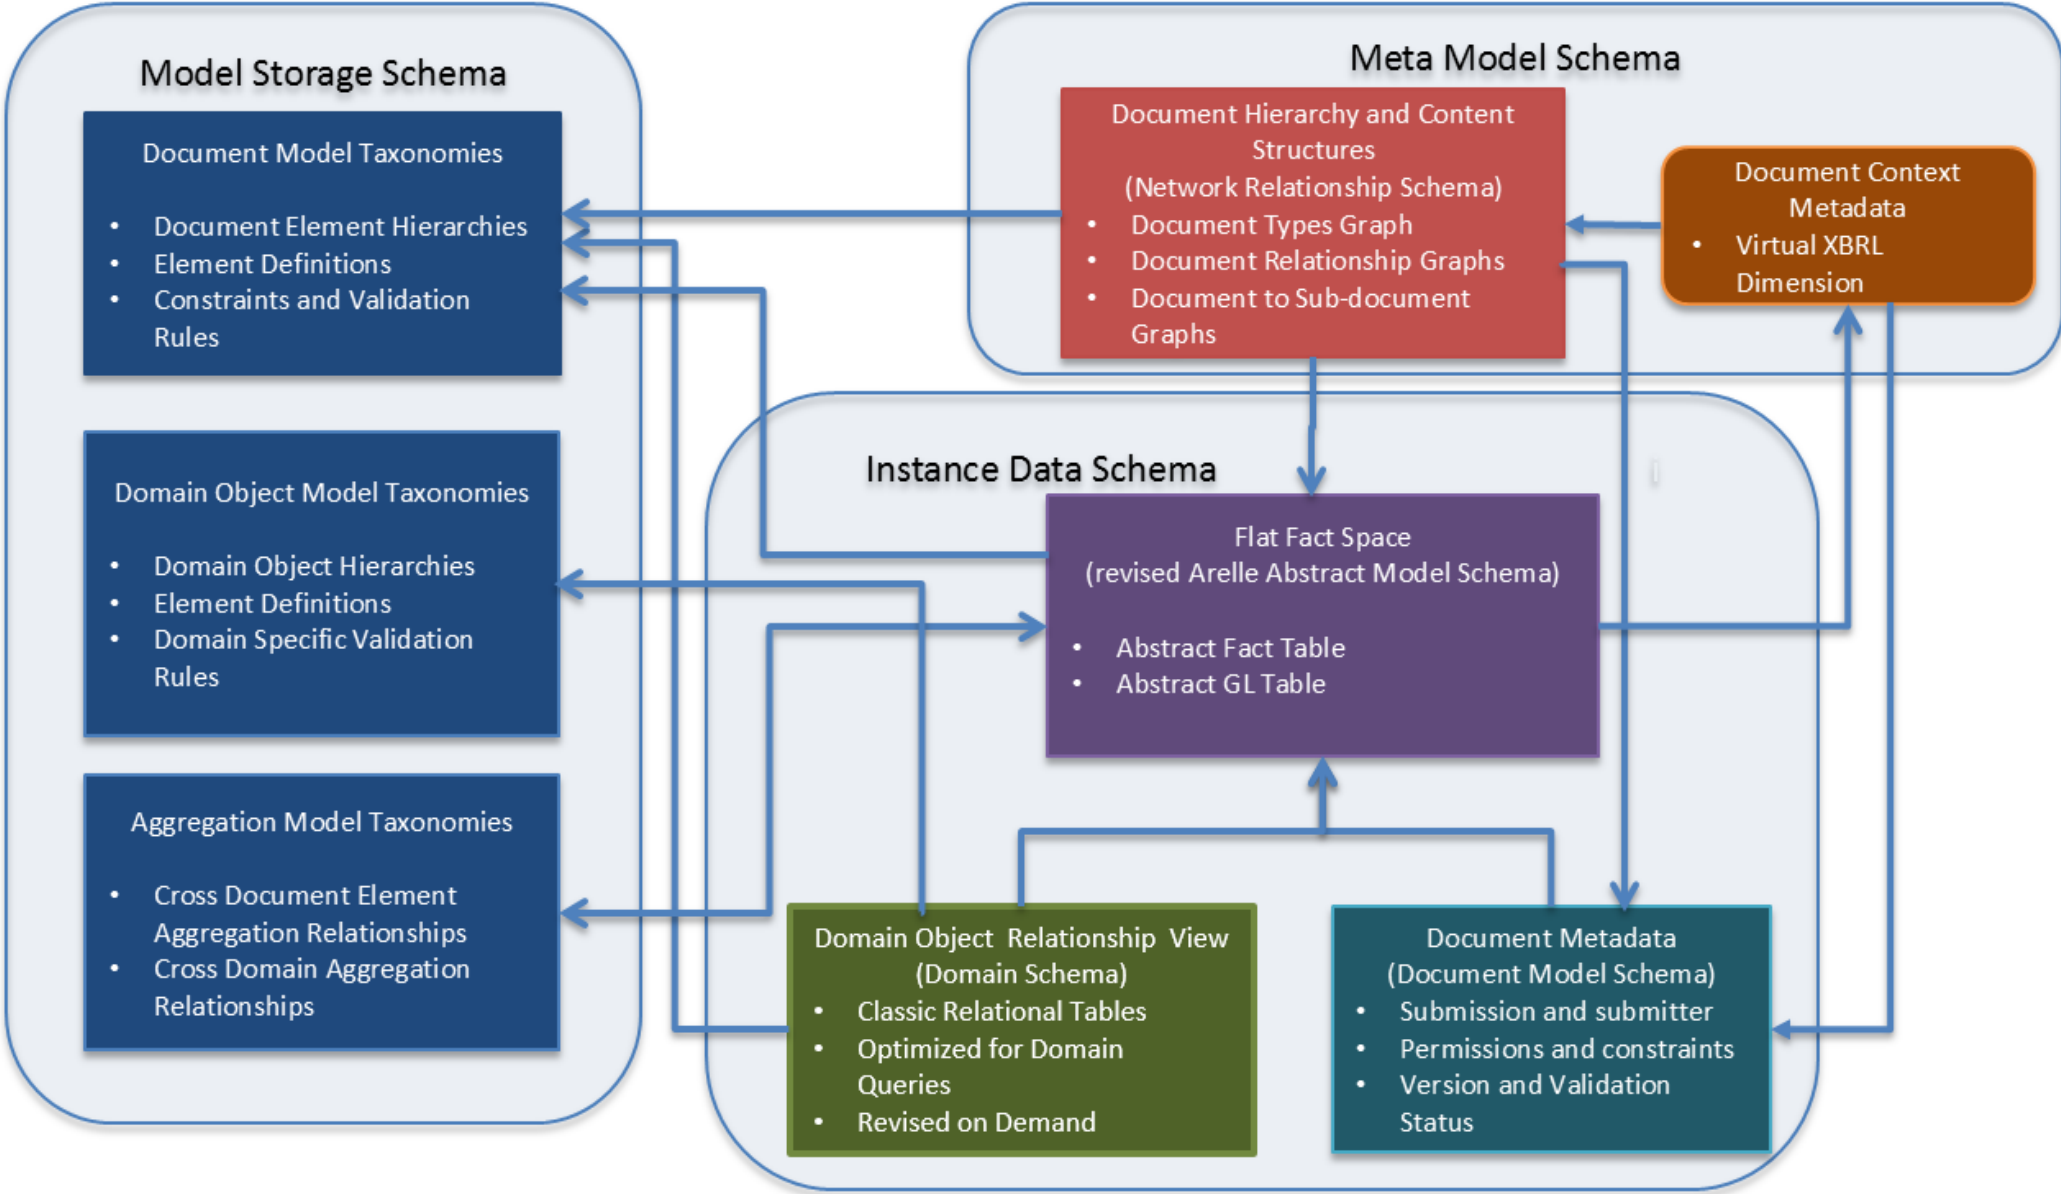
Model Storage Schema

Document Model Taxonomies

- Document Element Hierarchies
- Element Definitions
- Constraints and Validation Rules

Domain Object Model Taxonomies

- Domain Object Hierarchies
- Element Definitions
- Domain Specific Validation Rules

Aggregation Model Taxonomies

- Cross Document Element Aggregation Relationships
- Cross Domain Aggregation Relationships

Meta Model Schema

Document Hierarchy and Content Structures
(Network Relationship Schema)
- Document Types Graph
- Document Relationship Graphs
- Document to Sub-document Graphs

Document Context Metadata
- Virtual XBRL Dimension

Instance Data Schema

Flat Fact Space
(revised Arelle Abstract Model Schema)

- Abstract Fact Table
- Abstract GL Table

Domain Object Relationship View
(Domain Schema)
- Classic Relational Tables
- Optimized for Domain Queries
- Revised on Demand

Document Metadata
(Document Model Schema)
- Submission and submitter
- Permissions and constraints
- Version and Validation Status